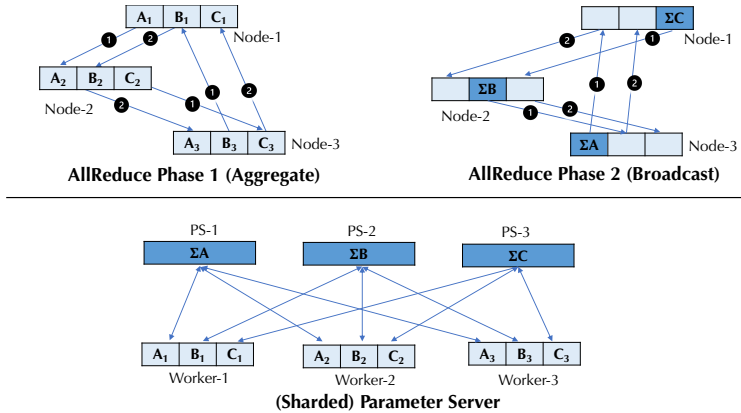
$A_1$ $B_1$ $C_1$ Node-1

1 2

$A_2$ $B_2$ $C_2$

Node-2

2 1 1 2

$A_3$ $B_3$ $C_3$ Node-3

AllReduce Phase 1 (Aggregate)

ΣC Node-1

2 1

ΣB

Node-2

1 2 1 2

ΣA Node-3

AllReduce Phase 2 (Broadcast)

PS-1 PS-2 PS-3

ΣA ΣB ΣC

$A_1$ $B_1$ $C_1$ $A_2$ $B_2$ $C_2$ $A_3$ $B_3$ $C_3$

Worker-1 Worker-2 Worker-3

(Sharded) Parameter Server